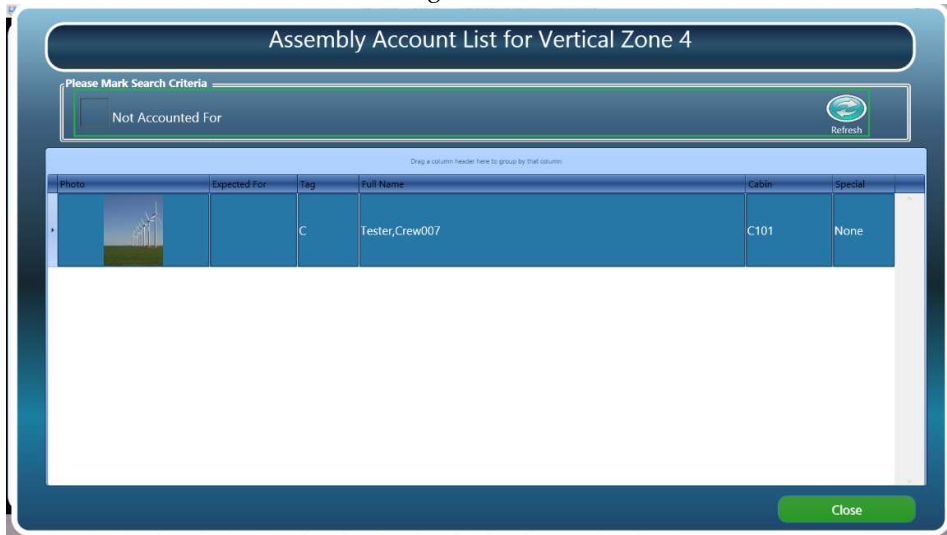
Assembly Account List for Vertical Zone 4

Please Mark Search Criteria

Not Accounted For

Refresh

Drag a column header here to group by that column

| Photo | Expected For | Tag | Full Name | Cabin | Special |
|---|---|---|---|---|---|
| | | C | Tester,Crew007 | C101 | None |

Close